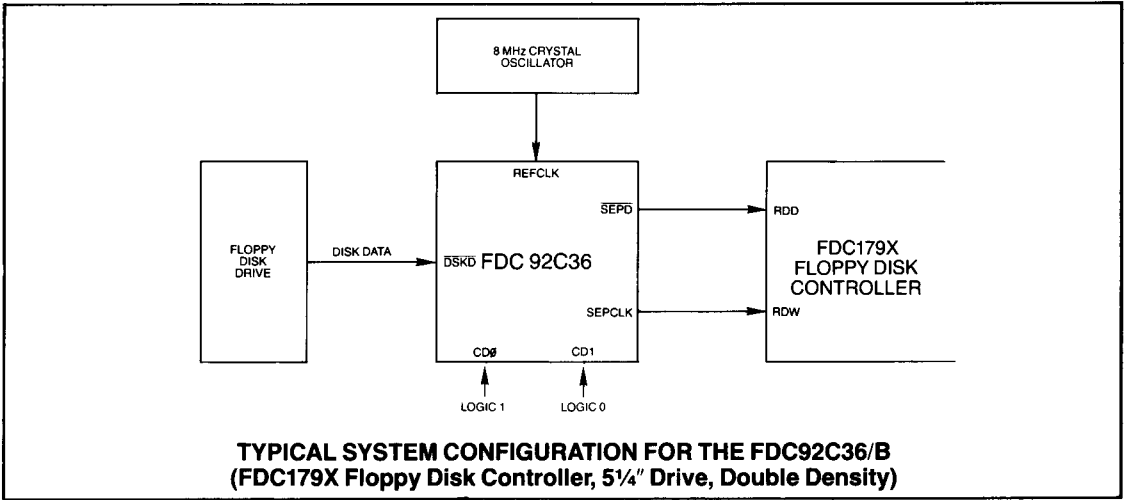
8 MHz CRYSTAL OSCILLATOR

REFCLK

FLOPPY DISK DRIVE

DISK DATA

$\overline{\text{DSKD}}$ FDC 92C36

$\overline{\text{SEPD}}$

SEPCLK

CDØ

CD1

LOGIC 1

LOGIC 0

RDD

RDW

FDC179X FLOPPY DISK CONTROLLER

TYPICAL SYSTEM CONFIGURATION FOR THE FDC92C36/B
(FDC179X Floppy Disk Controller, 5¼″ Drive, Double Density)